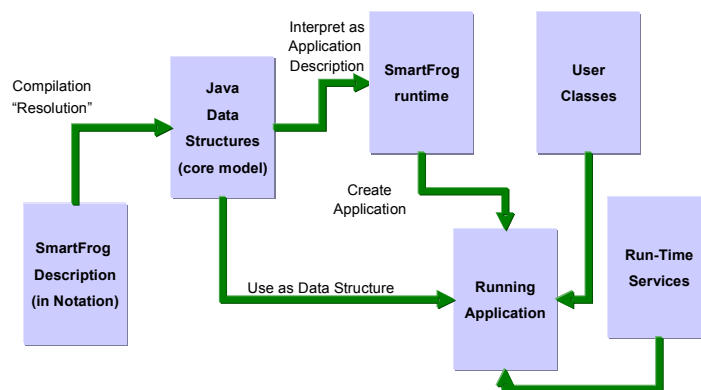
Compilation
“Resolution”

Java Data Structures (core model)

Interpret as Application Description

SmartFrog runtime

User Classes

SmartFrog Description (in Notation)

Create Application

Use as Data Structure

Running Application

Run-Time Services